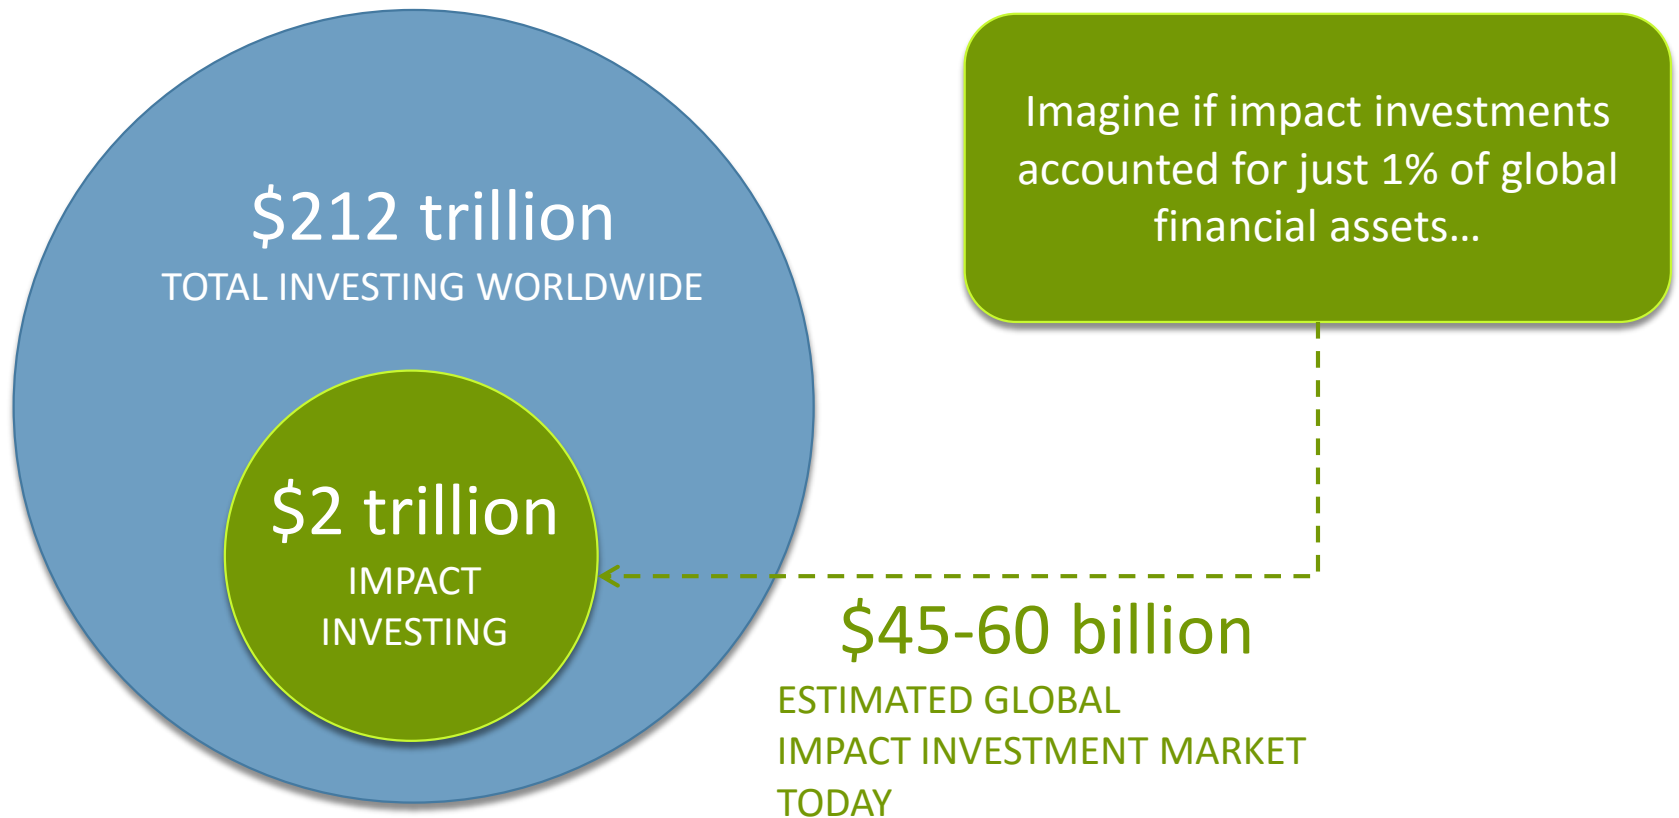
$212 trillion
TOTAL INVESTING WORLDWIDE

$2 trillion
IMPACT INVESTING

Imagine if impact investments accounted for just 1% of global financial assets…

$45-60 billion
ESTIMATED GLOBAL IMPACT INVESTMENT MARKET TODAY